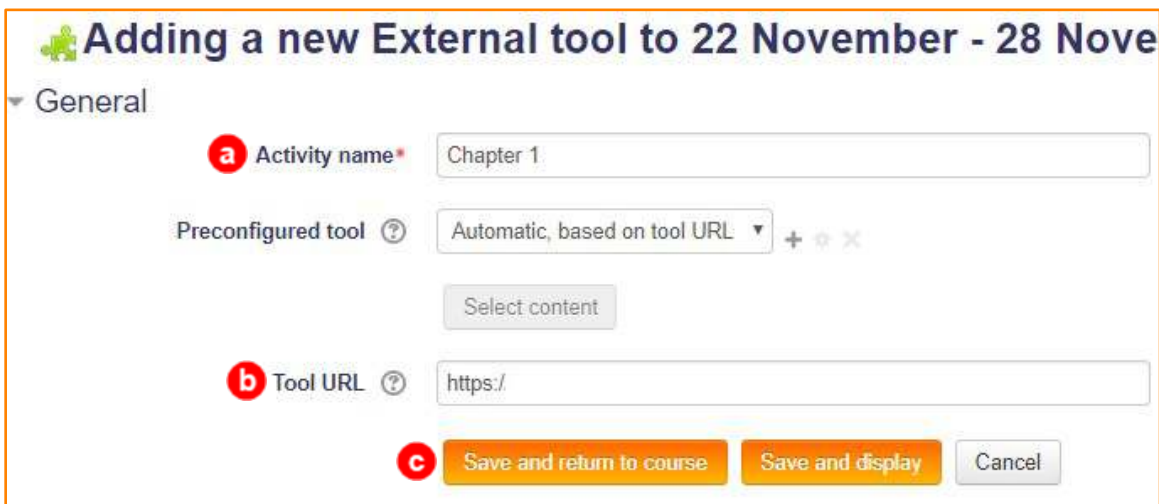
Adding a new External tool to 22 November - 28 Nove

General

a Activity name* Chapter 1

Preconfigured tool Automatic, based on tool URL

Select content

b Tool URL https:/

c Save and return to course Save and display Cancel